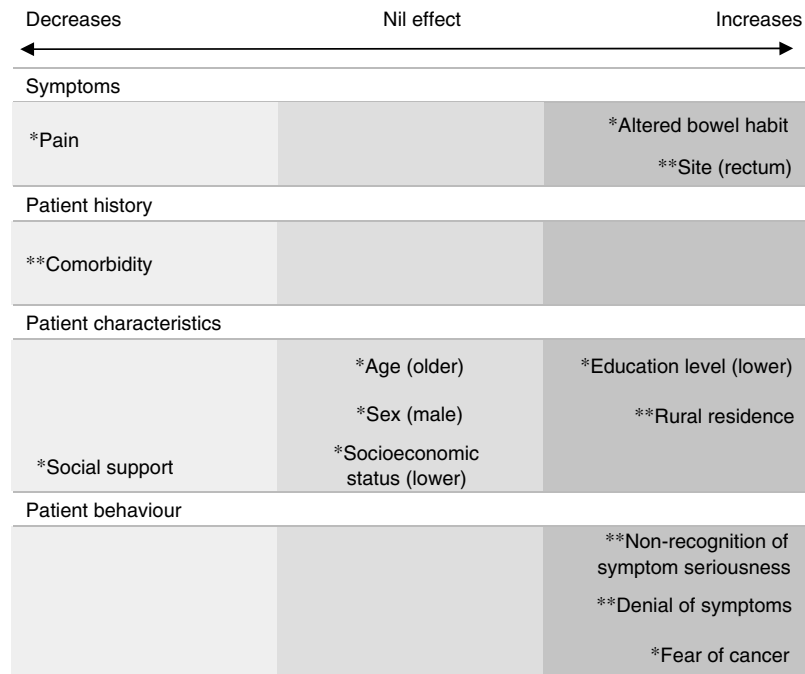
Decreases | Nil effect | Increases

Symptoms

*Pain

*Altered bowel habit
**Site (rectum)

Patient history

**Comorbidity

Patient characteristics

*Social support

*Age (older)
*Sex (male)
*Socioeconomic status (lower)

*Education level (lower)
**Rural residence

Patient behaviour

**Non-recognition of symptom seriousness
**Denial of symptoms
*Fear of cancer